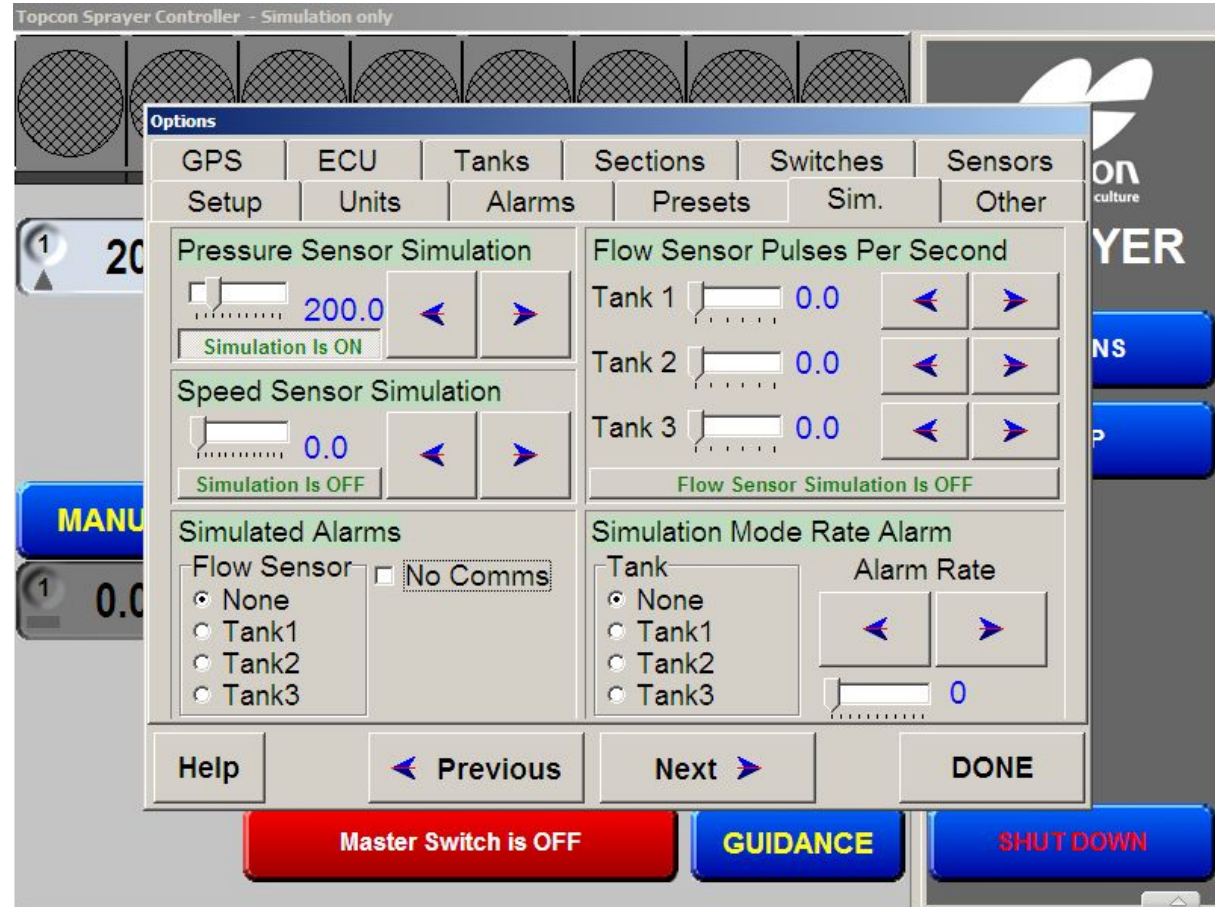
Topcon Sprayer Controller - Simulation only

Options

GPS | ECU | Tanks | Sections | Switches | Sensors
Setup | Units | Alarms | Presets | Sim. | Other

Pressure Sensor Simulation
200.0
Simulation Is ON

Speed Sensor Simulation
0.0
Simulation Is OFF

Flow Sensor Pulses Per Second
Tank 1 0.0
Tank 2 0.0
Tank 3 0.0
Flow Sensor Simulation Is OFF

Simulated Alarms
Flow Sensor
None
Tank1
Tank2
Tank3
No Comms

Simulation Mode Rate Alarm
Tank
None
Tank1
Tank2
Tank3
Alarm Rate
0

Help
Previous
Next
DONE

on
culture
YER
NS
P
1
20
MANU
1
0.0

Master Switch is OFF
GUIDANCE
SHUT DOWN